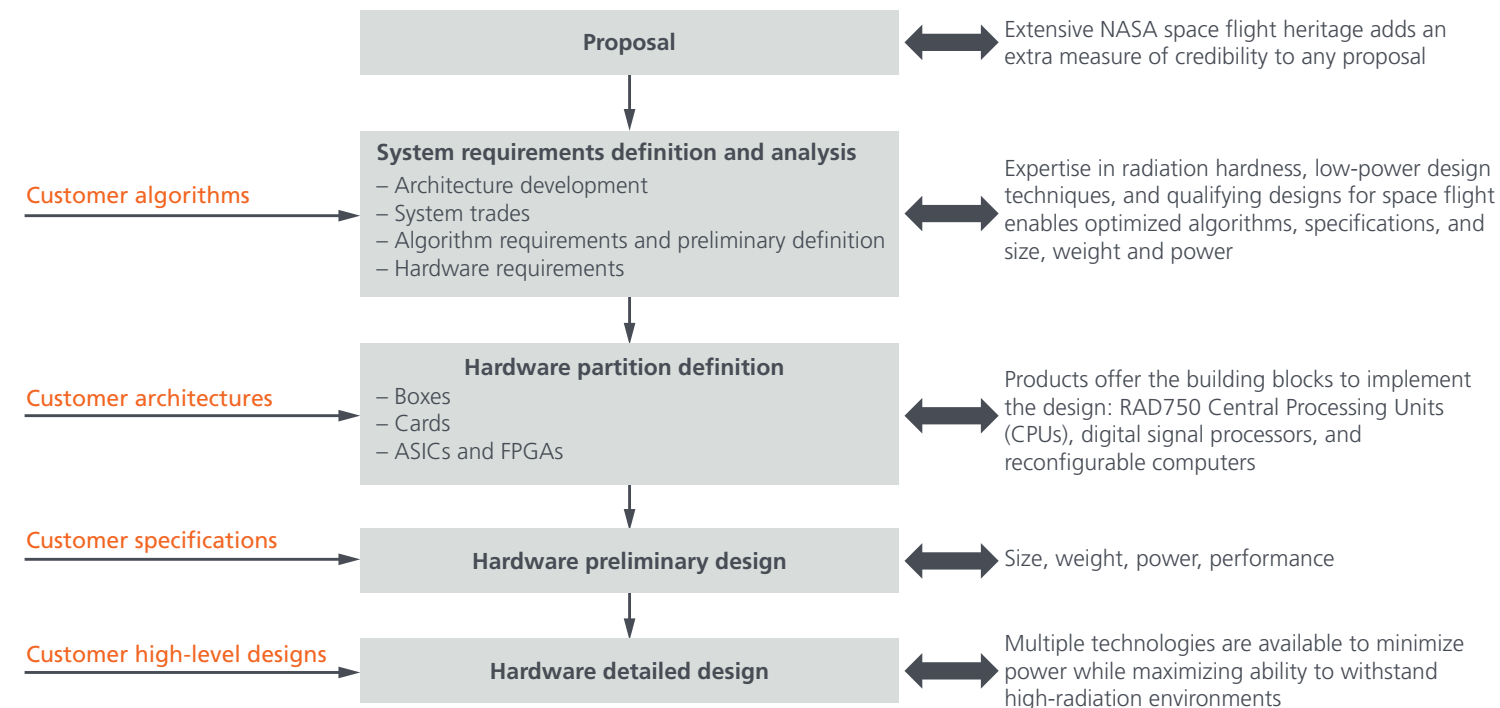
Proposal

Extensive NASA space flight heritage adds an extra measure of credibility to any proposal

Customer algorithms

System requirements definition and analysis
– Architecture development
– System trades
– Algorithm requirements and preliminary definition
– Hardware requirements

Expertise in radiation hardness, low-power design techniques, and qualifying designs for space flight enables optimized algorithms, specifications, and size, weight and power

Customer architectures

Hardware partition definition
– Boxes
– Cards
– ASICs and FPGAs

Products offer the building blocks to implement the design: RAD750 Central Processing Units (CPUs), digital signal processors, and reconfigurable computers

Customer specifications

Hardware preliminary design

Size, weight, power, performance

Customer high-level designs

Hardware detailed design

Multiple technologies are available to minimize power while maximizing ability to withstand high-radiation environments